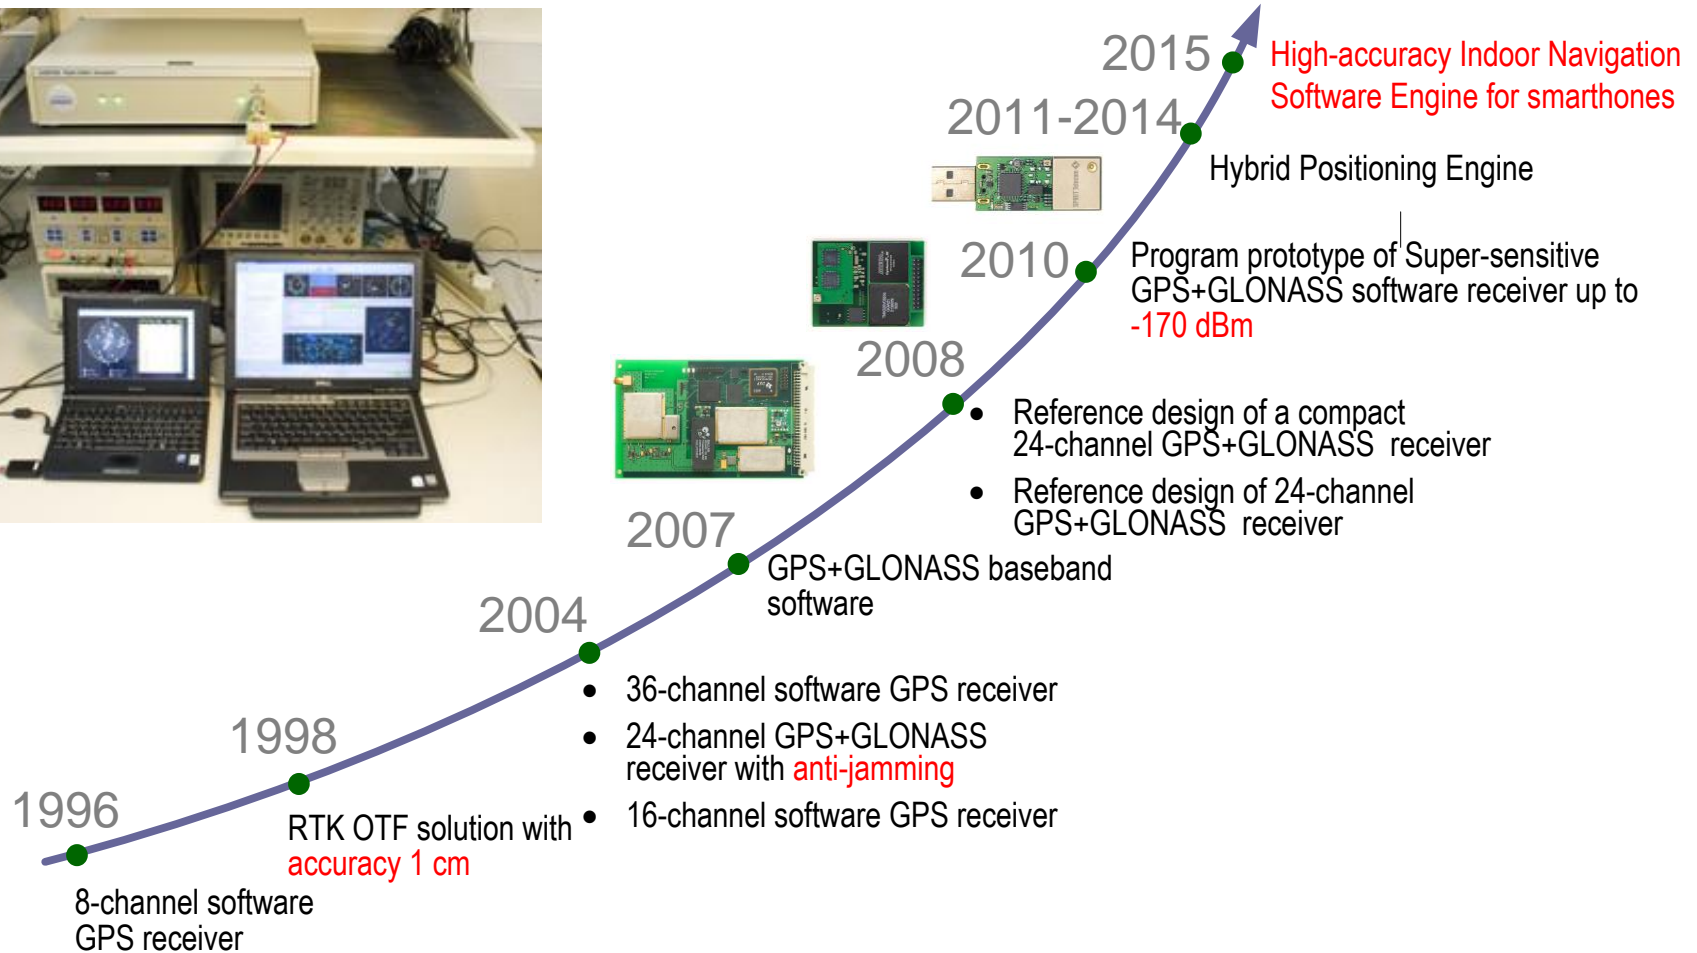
2015
High-accuracy Indoor Navigation Software Engine for smarthones

2011-2014
Hybrid Positioning Engine

2010
Program prototype of Super-sensitive GPS+GLONASS software receiver up to -170 dBm

2008
• Reference design of a compact 24-channel GPS+GLONASS receiver
• Reference design of 24-channel GPS+GLONASS receiver

2007
GPS+GLONASS baseband software

2004
• 36-channel software GPS receiver
• 24-channel GPS+GLONASS receiver with anti-jamming
• 16-channel software GPS receiver

1998
RTK OTF solution with accuracy 1 cm

1996
8-channel software GPS receiver